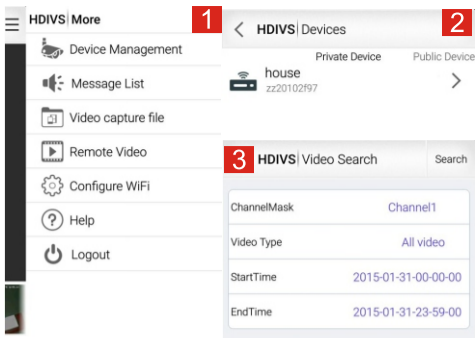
HDIVS | More

1

Device Management

Message List

Video capture file

Remote Video

Configure WiFi

Help

Logout

HDIVS | Devices

2

Private Device

Public Device

house

zz20102f97

3

HDIVS | Video Search

Search

| | |
|---|---|
| ChannelMask | Channel1 |
| Video Type | All video |
| StartTime | 2015-01-31-00-00-00 |
| EndTime | 2015-01-31-23-59-00 |